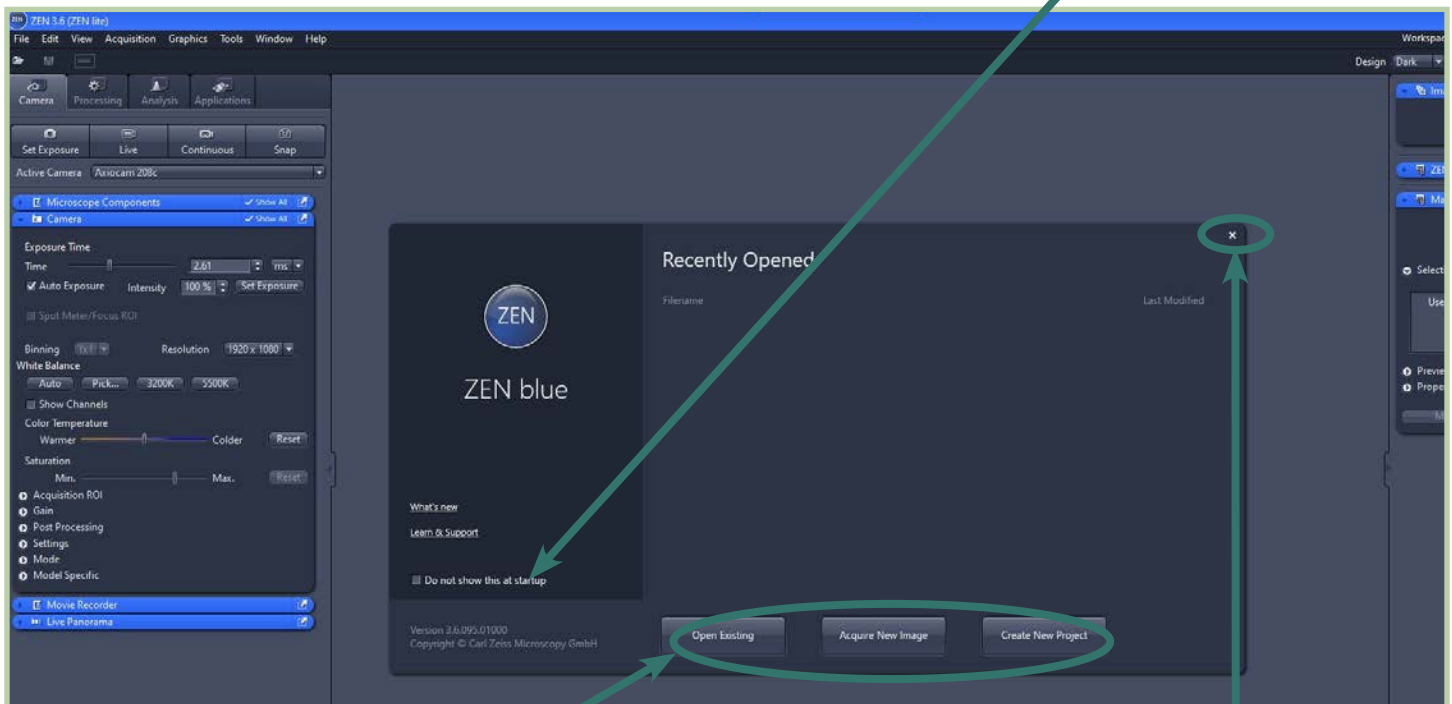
ZEN 3.6 (ZEN lite)
File Edit View Acquisition Graphics Tools Window Help
Workspac
Design Dark

Camera Processing Analysis Applications

Set Exposure Live Continuous Snap
Active Camera Axiocam 208c
Microscope Components ✓Show All
Camera ✓Show All

Exposure Time
Time 2.61 ms
✓ Auto Exposure Intensity 100 % Set Exposure
Spot Meter/Focus ROI

Binning 1x1 Resolution 1920 x 1080
White Balance
Auto Pick... 3200K 5500K
Show Channels
Color Temperature
Warmer Colder Reset
Saturation
Min. Max. Reset
Acquisition ROI
Gain
Post Processing
Settings
Mode
Model Specific
Movie Recorder
Live Panorama

ZEN
ZEN blue
What's new
Learn & Support
Do not show this at startup
Version 3.6.095.01000
Copyright © Carl Zeiss Microscopy GmbH

Recently Opened
Filename
Last Modified
×
Open Existing
Acquire New Image
Create New Project

Im
ZE
Ma
Select
Use
Previe
Prope
M